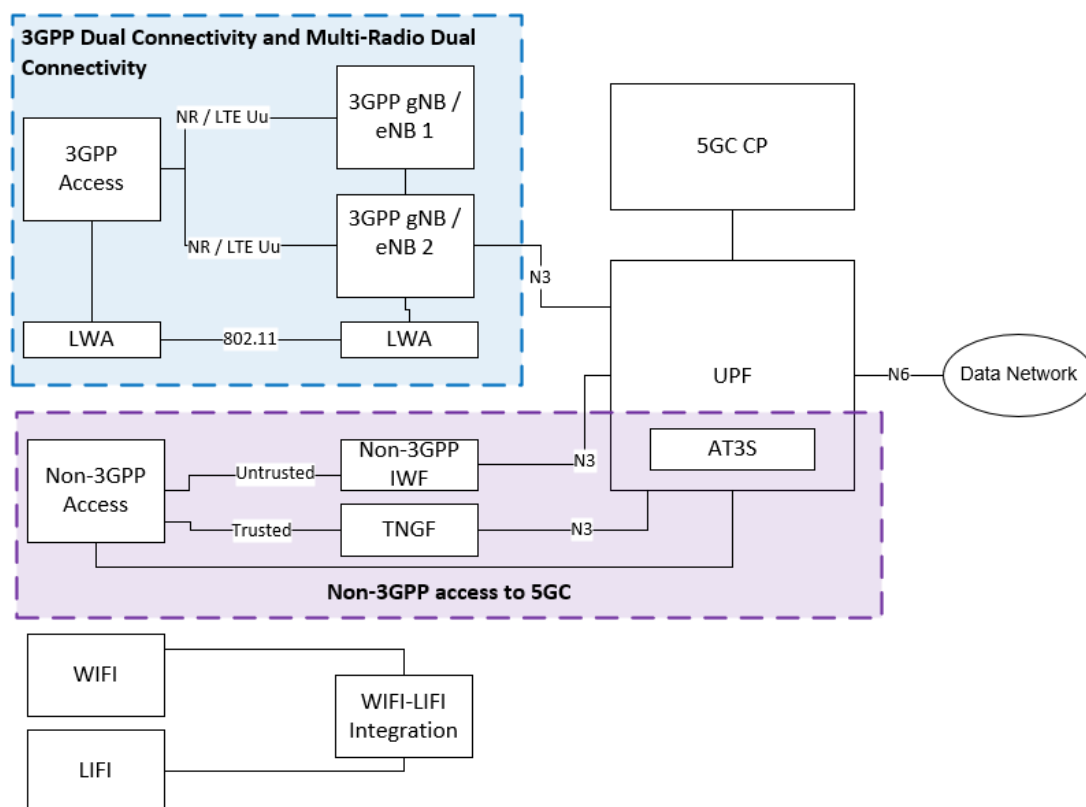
3GPP Dual Connectivity and Multi-Radio Dual Connectivity

3GPP Access

NR / LTE Uu

3GPP gNB / eNB 1

NR / LTE Uu

3GPP gNB / eNB 2

LWA

802.11

LWA

5GC CP

N3

UPF

N6

Data Network

AT3S

Non-3GPP Access

Untrusted

Non-3GPP IWF

N3

Trusted

TNGF

N3

Non-3GPP access to 5GC

WIFI

WIFI-LIFI Integration

LIFI